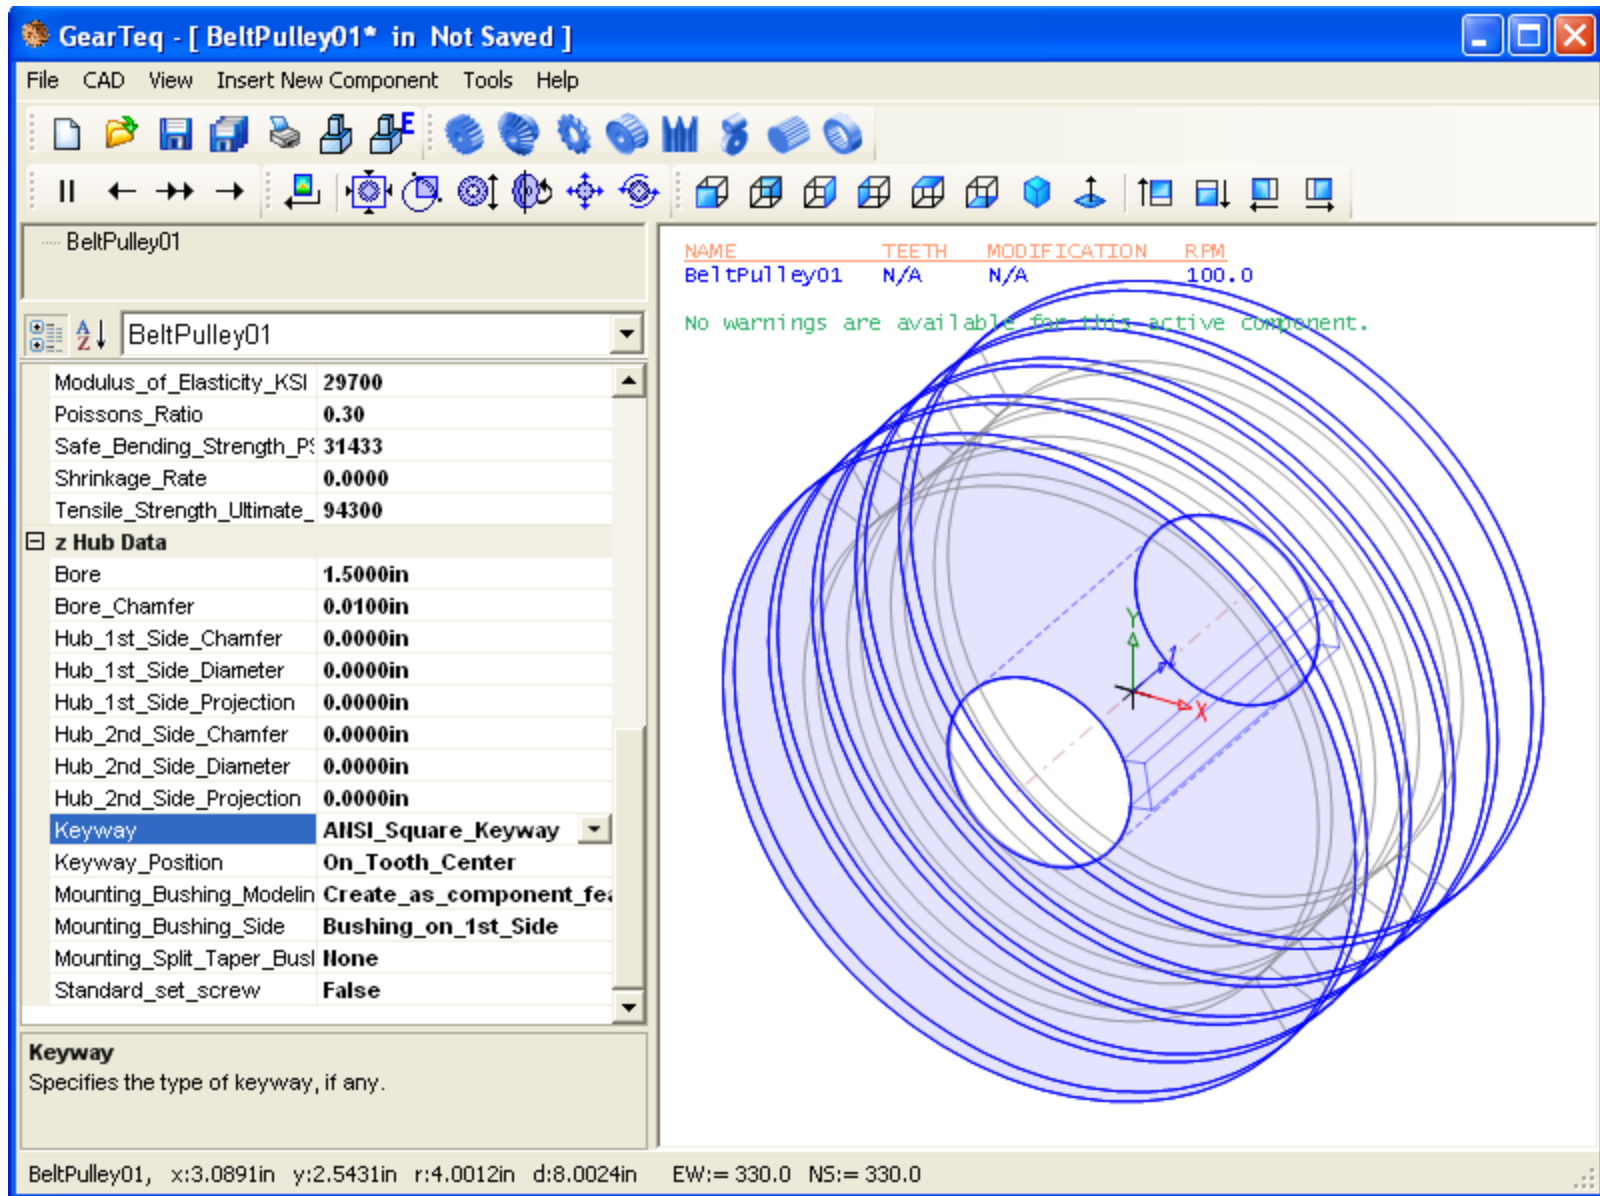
GearTeq - [ BeltPulley01* in Not Saved ]

File CAD View Insert New Component Tools Help

BeltPulley01

BeltPulley01

| | |
|---|---|
| Modulus_of_Elasticity_KSI | 29700 |
| Poissons_Ratio | 0.30 |
| Safe_Bending_Strength_P! | 31433 |
| Shrinkage_Rate | 0.0000 |
| Tensile_Strength_Ultimate_ | 94300 |
| z Hub Data | |
| Bore | 1.5000in |
| Bore_Chamfer | 0.0100in |
| Hub_1st_Side_Chamfer | 0.0000in |
| Hub_1st_Side_Diameter | 0.0000in |
| Hub_1st_Side_Projection | 0.0000in |
| Hub_2nd_Side_Chamfer | 0.0000in |
| Hub_2nd_Side_Diameter | 0.0000in |
| Hub_2nd_Side_Projection | 0.0000in |
| Keyway | ANSI_Square_Keyway |
| Keyway_Position | On_Tooth_Center |
| Mounting_Bushing_Modelin | Create_as_component_fe |
| Mounting_Bushing_Side | Bushing_on_1st_Side |
| Mounting_Split_Taper_Busl | None |
| Standard_set_screw | False |

Keyway
Specifies the type of keyway, if any.

| NAME | TEETH | MODIFICATION | RPM |
|---|---|---|---|
| BeltPulley01 | N/A | N/A | 100.0 |

No warnings are available for this active component.

Y
X

BeltPulley01, x:3.0891in y:2.5431in r:4.0012in d:8.0024in EW:= 330.0 NS:= 330.0